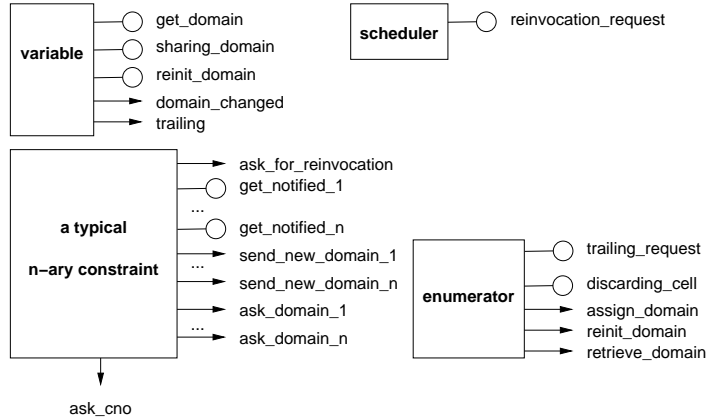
variable
get_domain
sharing_domain
reinit_domain
domain_changed
trailing

scheduler
reinvocation_request

a typical
n–ary constraint
ask_for_reinvocation
get_notified_1
...
get_notified_n
send_new_domain_1
...
send_new_domain_n
ask_domain_1
...
ask_domain_n
ask_cno

enumerator
trailing_request
discarding_cell
assign_domain
reinit_domain
retrieve_domain